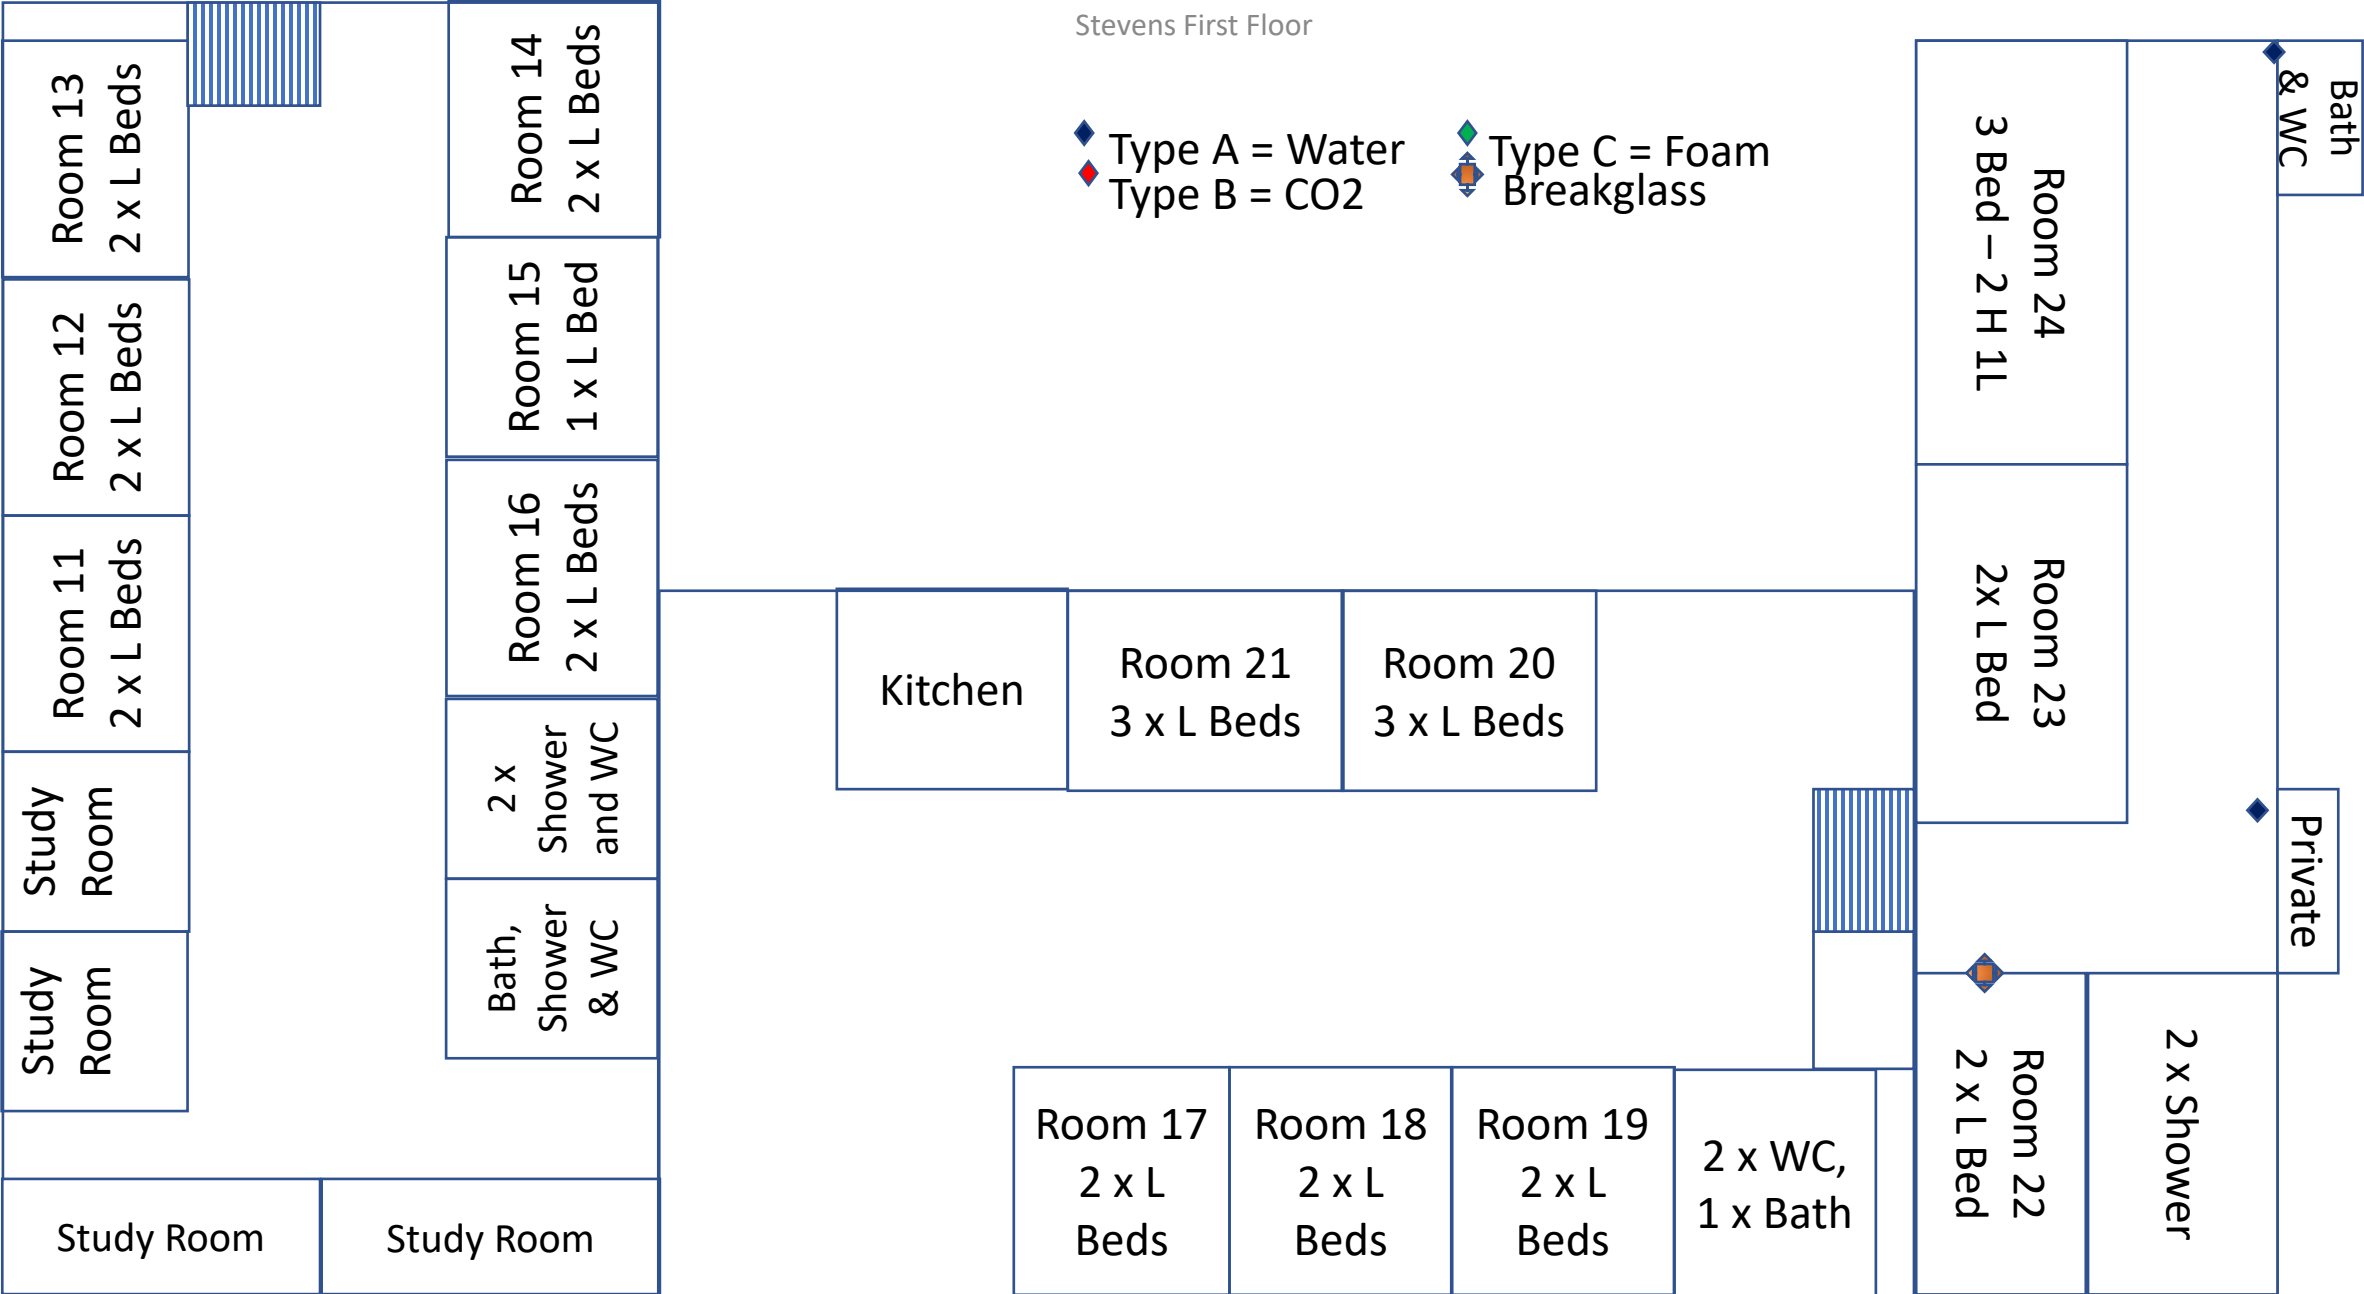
Stevens First Floor

Type A = Water
Type B = CO2
Type C = Foam
Breakglass

Room 13
2 x L Beds

Room 14
2 x L Beds

Room 15
1 x L Bed

Room 12
2 x L Beds

Room 16
2 x L Beds

Room 11
2 x L Beds

2 x Shower and WC

Study Room

Bath, Shower & WC

Study Room

Study Room

Study Room

Kitchen

Room 21
3 x L Beds

Room 20
3 x L Beds

Room 24
3 Bed – 2 H 1L

Bath & WC

Room 23
2x L Bed

Private

Room 17
2 x L Beds

Room 18
2 x L Beds

Room 19
2 x L Beds

2 x WC,
1 x Bath

Room 22
2 x L Bed

2 x Shower